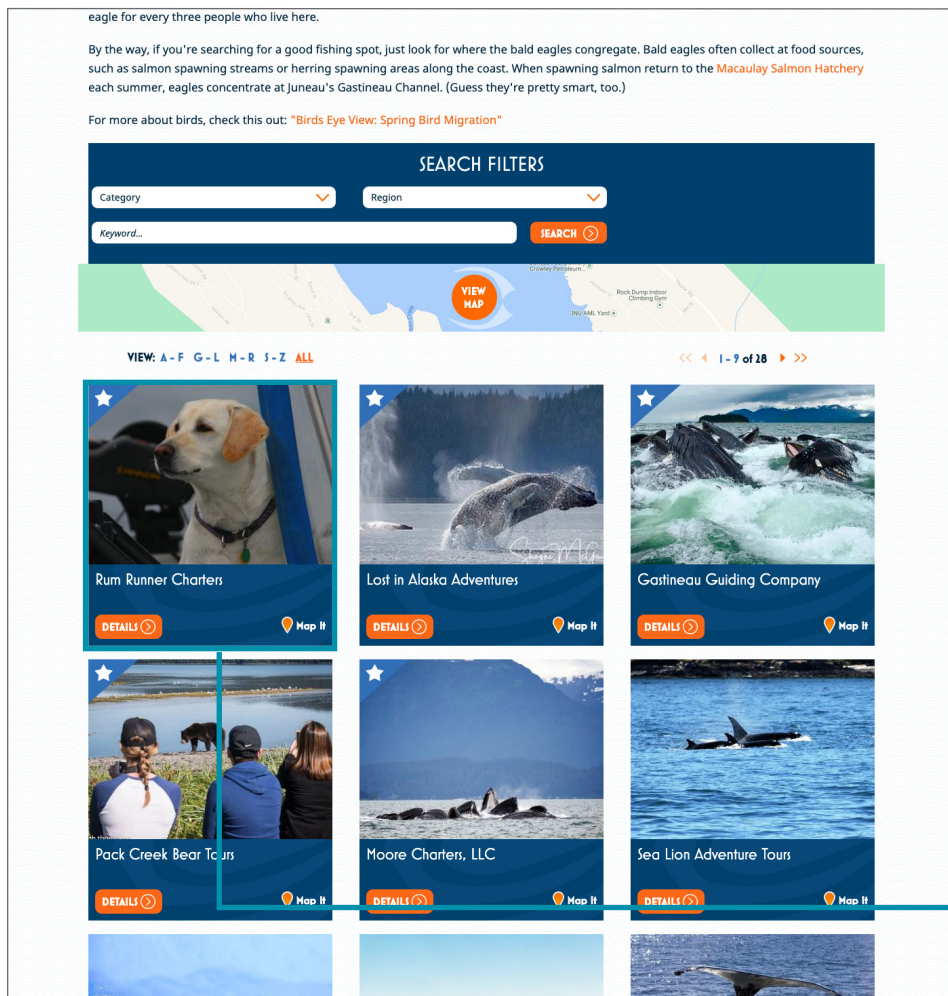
eagle for every three people who live here.

By the way, if you're searching for a good fishing spot, just look for where the bald eagles congregate. Bald eagles often collect at food sources, such as salmon spawning streams or herring spawning areas along the coast. When spawning salmon return to the Macaulay Salmon Hatchery each summer, eagles concentrate at Juneau's Gastineau Channel. (Guess they're pretty smart, too.)

For more about birds, check this out: "Birds Eye View: Spring Bird Migration"

SEARCH FILTERS

Category

Region

Keyword...

SEARCH

Crowley Pempleum

Rock Dump Indoor Climbing Gym

JNU, AML Yard

VIEW MAP

VIEW: A - F G - L M - R S - Z ALL

1 - 9 of 28

Rum Runner Charters

DETAILS

Map It

Lost in Alaska Adventures

DETAILS

Map It

Gastineau Guiding Company

DETAILS

Map It

Pack Creek Bear Tours

DETAILS

Map It

Moore Charters, LLC

DETAILS

Map It

Sea Lion Adventure Tours

DETAILS

Map It